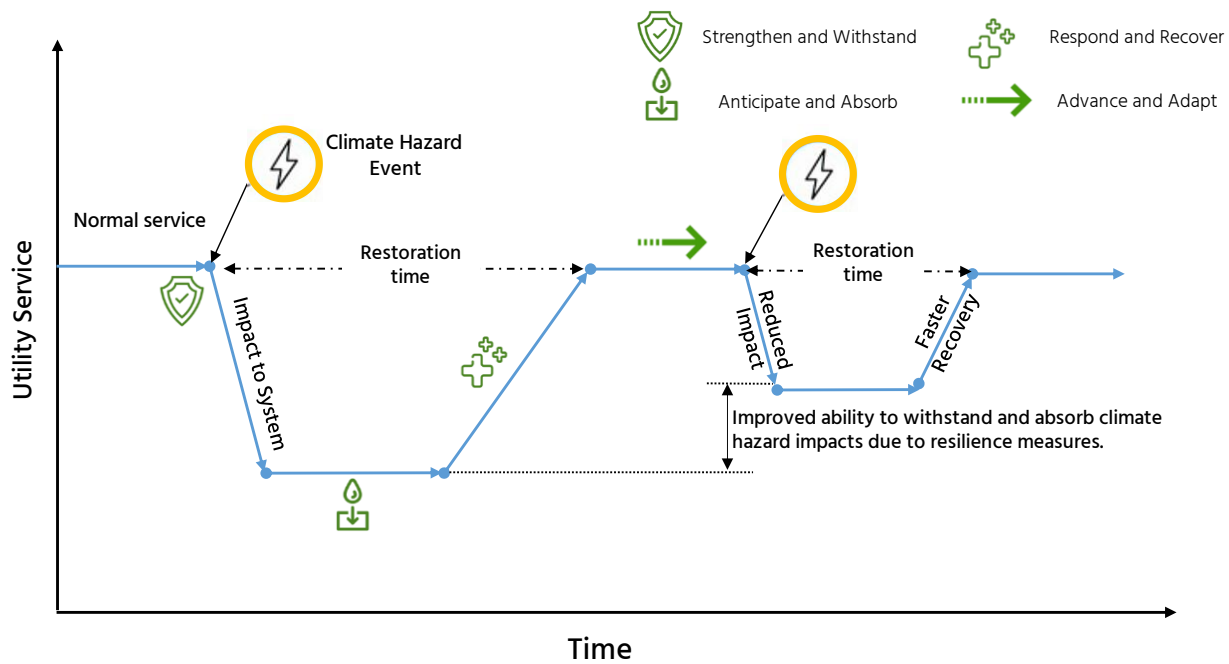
Strengthen and Withstand

Respond and Recover

Anticipate and Absorb

Advance and Adapt

Climate Hazard Event

Normal service

Restoration time

Restoration time

Utility Service

Impact to System

Reduced Impact

Faster Recovery

Improved ability to withstand and absorb climate hazard impacts due to resilience measures.

Time